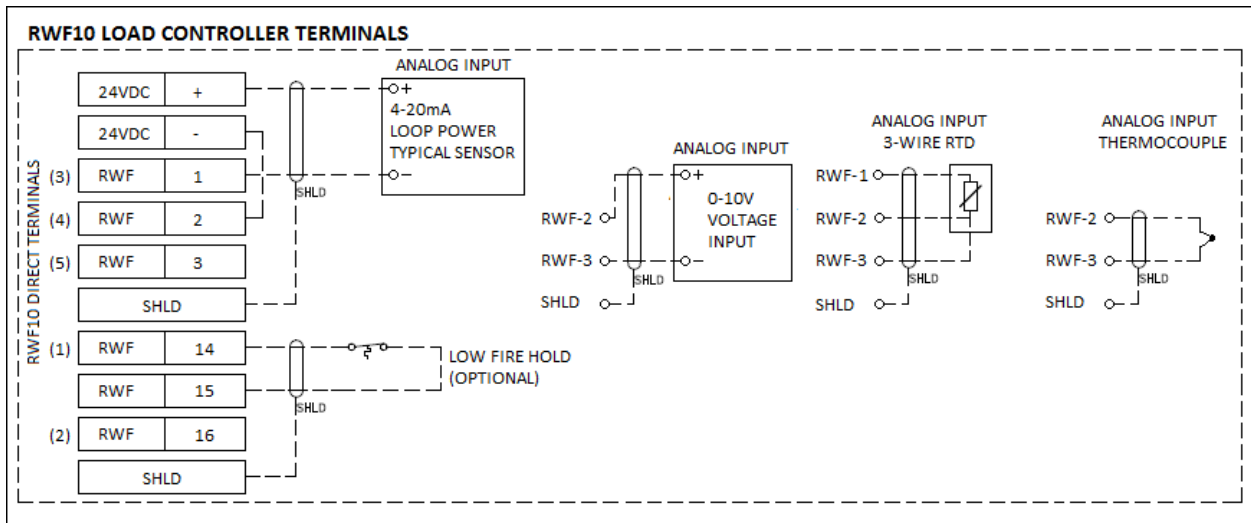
RWF10 LOAD CONTROLLER TERMINALS

RWF10 DIRECT TERMINALS

| | | |
|---|---|---|
| | 24VDC | + |
| | 24VDC | - |
| (3) | RWF | 1 |
| (4) | RWF | 2 |
| (5) | RWF | 3 |
| | SHLD | |
| (1) | RWF | 14 |
| | RWF | 15 |
| (2) | RWF | 16 |
| | SHLD | |

SHLD

ANALOG INPUT
+
4-20mA
LOOP POWER
TYPICAL SENSOR
−

SHLD

LOW FIRE HOLD
(OPTIONAL)

SHLD

ANALOG INPUT
RWF-2
+
0-10V
VOLTAGE
INPUT
RWF-3
−
SHLD
SHLD

ANALOG INPUT
3-WIRE RTD
RWF-1
RWF-2
RWF-3
SHLD
SHLD

ANALOG INPUT
THERMOCOUPLE
RWF-2
RWF-3
SHLD
SHLD